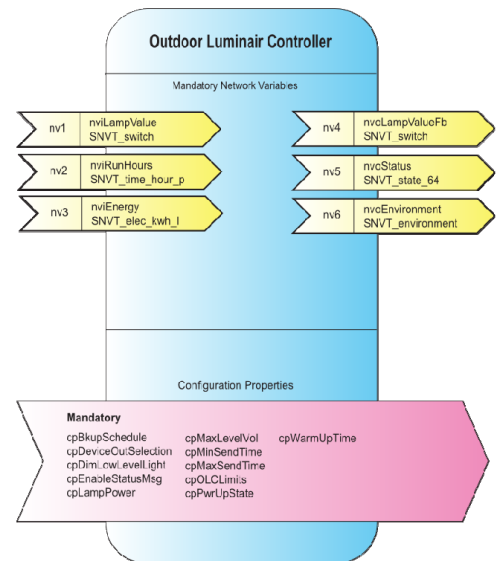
Outdoor Luminair Controller

Mandatory Network Variables

nv1 nviLampValue SNVT_switch

nv2 nviRunHours SNVT_time_hour_p

nv3 nviEnergy SNVT_elec_kwh_l

nv4 nvoLampValueFb SNVT_switch

nv5 nvoStatus SNVT_state_64

nv6 nvoEnvironment SNVT_environment

Configuration Properties

Mandatory

cpBkupSchedule
cpDeviceOutSelection
cpDimLowLevelLight
cpEnableStatusMsg
cpLampPower

cpMaxLevelVol
cpMinSendTime
cpMaxSendTime
cpOLCLimits
cpPwrUpState

cpWarmUpTime